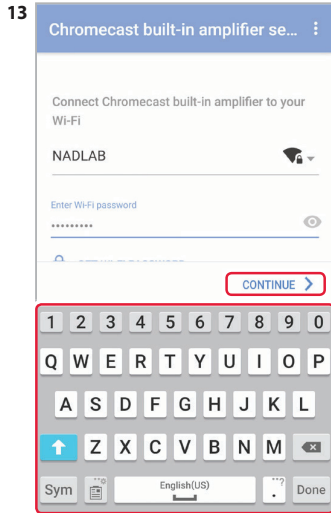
13

Chromecast built-in amplifier se... ⋮

Connect Chromecast built-in amplifier to your Wi-Fi

NADLAB

Enter Wi-Fi password

•••••••••

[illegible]

CONTINUE >

1 2 3 4 5 6 7 8 9 0

Q W E R T Y U I O P

A S D F G H J K L

Z X C V B N M

Sym English(US) . Done